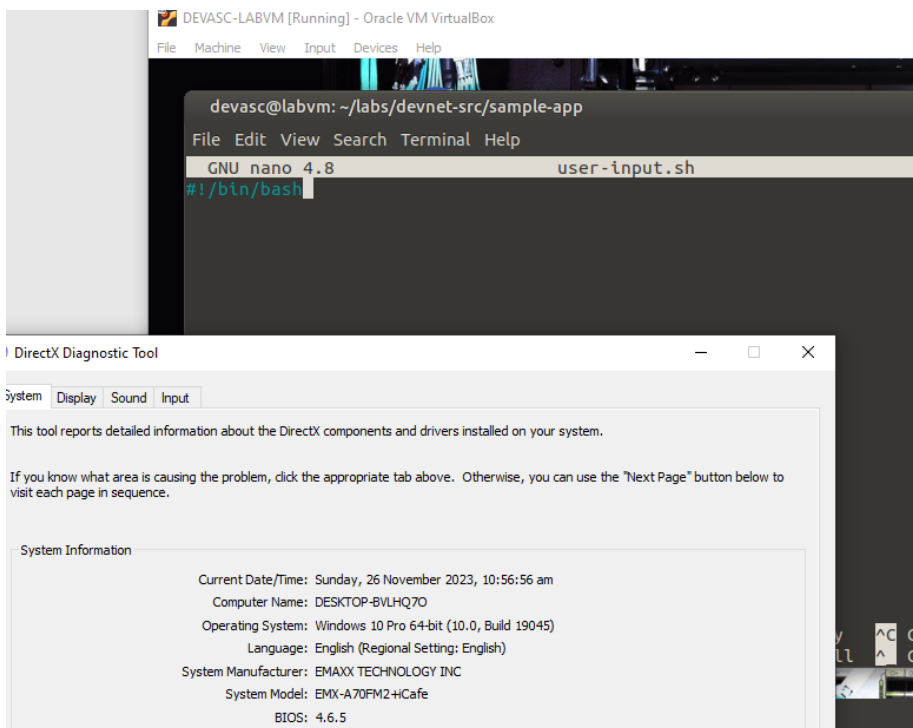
DEVASC-LABVM [Running] - Oracle VM VirtualBox

File Machine View Input Devices Help

devasc@labvm: ~/labs/devnet-src/sample-app

File Edit View Search Terminal Help

GNU nano 4.8 user-input.sh

#!/bin/bash

y ^C C
ll ^ C

DirectX Diagnostic Tool

System Display Sound Input

This tool reports detailed information about the DirectX components and drivers installed on your system.

If you know what area is causing the problem, click the appropriate tab above. Otherwise, you can use the "Next Page" button below to visit each page in sequence.

System Information

Current Date/Time: Sunday, 26 November 2023, 10:56:56 am
Computer Name: DESKTOP-BVLHQ7O
Operating System: Windows 10 Pro 64-bit (10.0, Build 19045)
Language: English (Regional Setting: English)
System Manufacturer: EMAXX TECHNOLOGY INC
System Model: EMX-A70FM2+iCafe
BIOS: 4.6.5